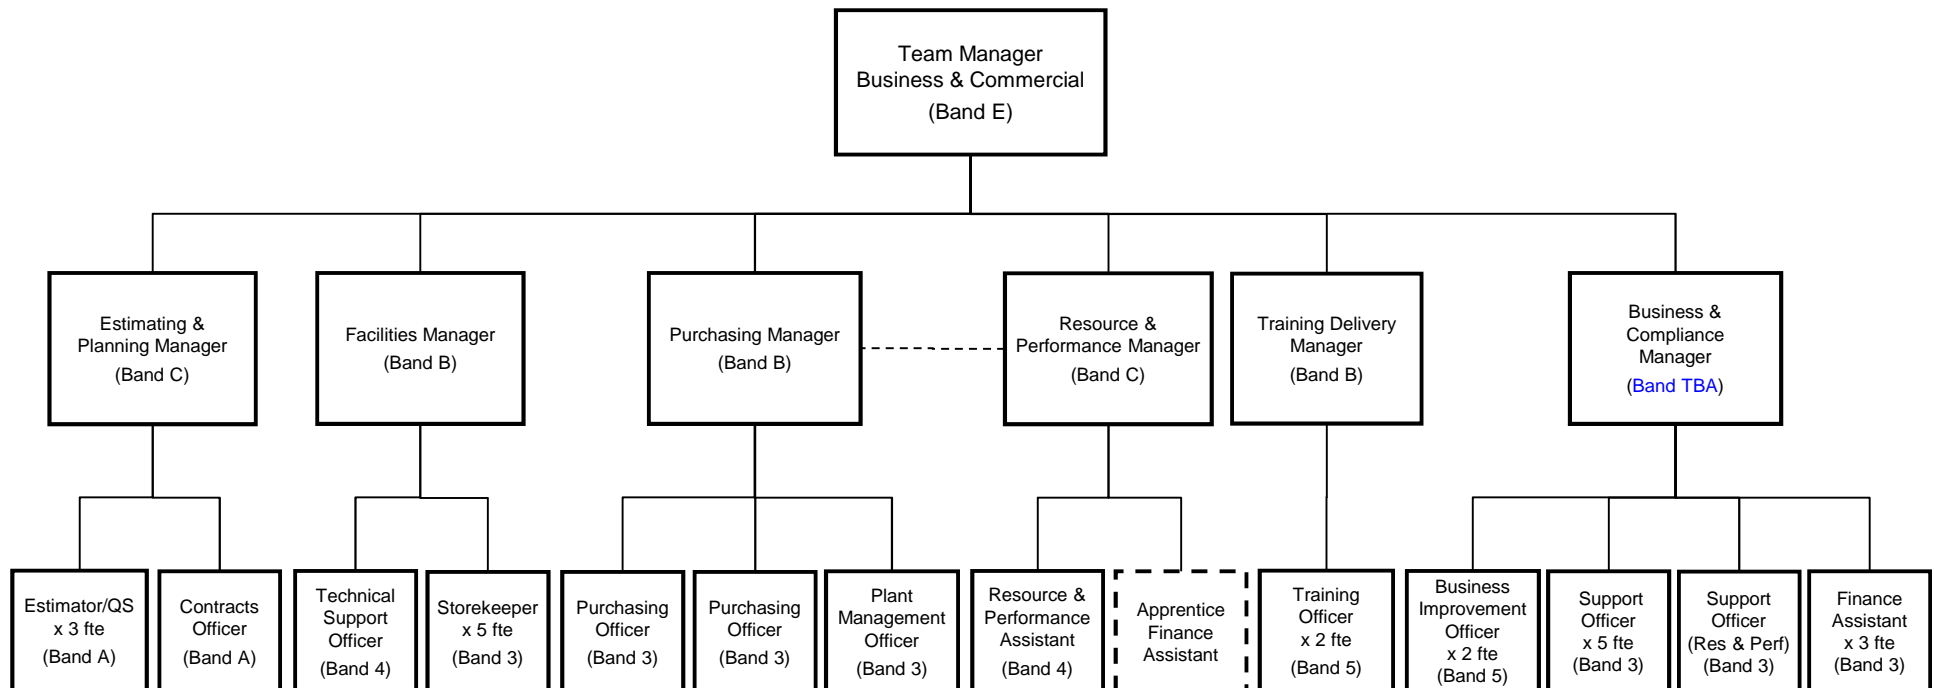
Team Manager
Business & Commercial
(Band E)

Estimating & Planning Manager
(Band C)

Facilities Manager
(Band B)

Purchasing Manager
(Band B)

Resource & Performance Manager
(Band C)

Training Delivery Manager
(Band B)

Business & Compliance Manager
(Band TBA)

Estimator/QS
x 3 fte
(Band A)

Contracts Officer
(Band A)

Technical Support Officer
(Band 4)

Storekeeper
x 5 fte
(Band 3)

Purchasing Officer
(Band 3)

Purchasing Officer
(Band 3)

Plant Management Officer
(Band 3)

Resource & Performance Assistant
(Band 4)

Apprentice Finance Assistant

Training Officer
x 2 fte
(Band 5)

Business Improvement Officer
x 2 fte
(Band 5)

Support Officer
x 5 fte
(Band 3)

Support Officer
(Res & Perf)
(Band 3)

Finance Assistant
x 3 fte
(Band 3)